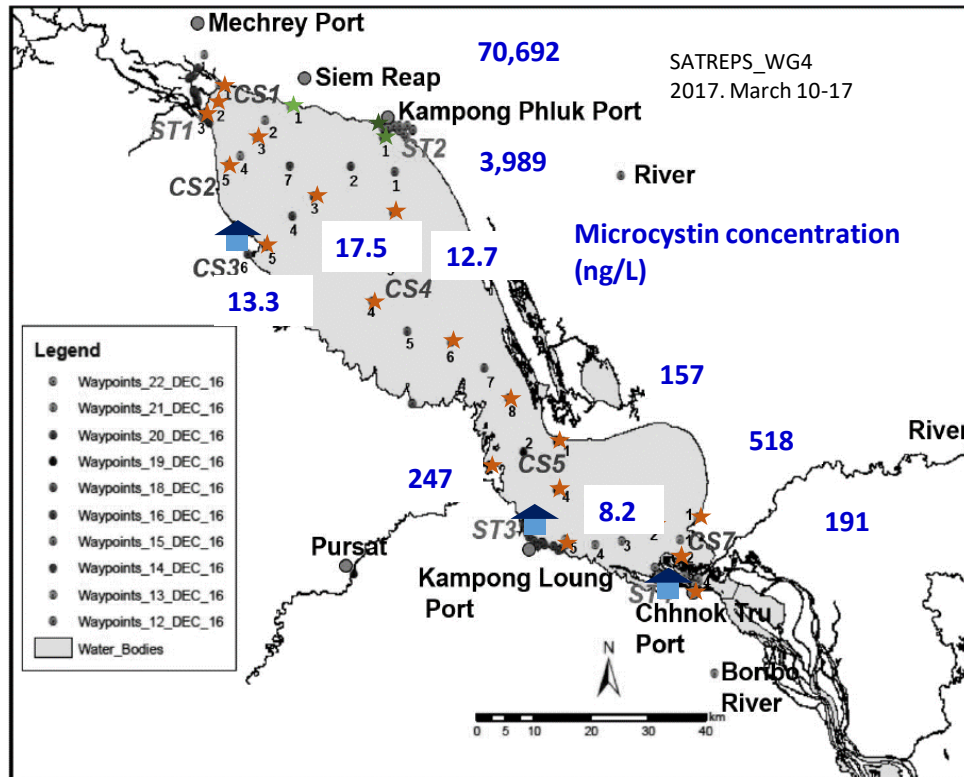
Mechrey Port
70,692
SATREPS_WG4
2017. March 10-17
Siem Reap
CS1
Kampong Phluk Port
ST1
ST2
3,989
River
CS2
Microcystin concentration (ng/L)
17.5
12.7
CS3
CS4
13.3
Legend
Waypoints_22_DEC_16
Waypoints_21_DEC_16
Waypoints_20_DEC_16
Waypoints_19_DEC_16
Waypoints_18_DEC_16
Waypoints_16_DEC_16
Waypoints_15_DEC_16
Waypoints_14_DEC_16
Waypoints_13_DEC_16
Waypoints_12_DEC_16
Water_Bodies
157
518
River
CS5
247
8.2
191
ST3
CS7
Pursat
Kampong Loung Port
ST
Chhnok Tru Port
N
Bonbo River
0 5 10 20 30 40 km
1 2 3 4 5 6 7 8